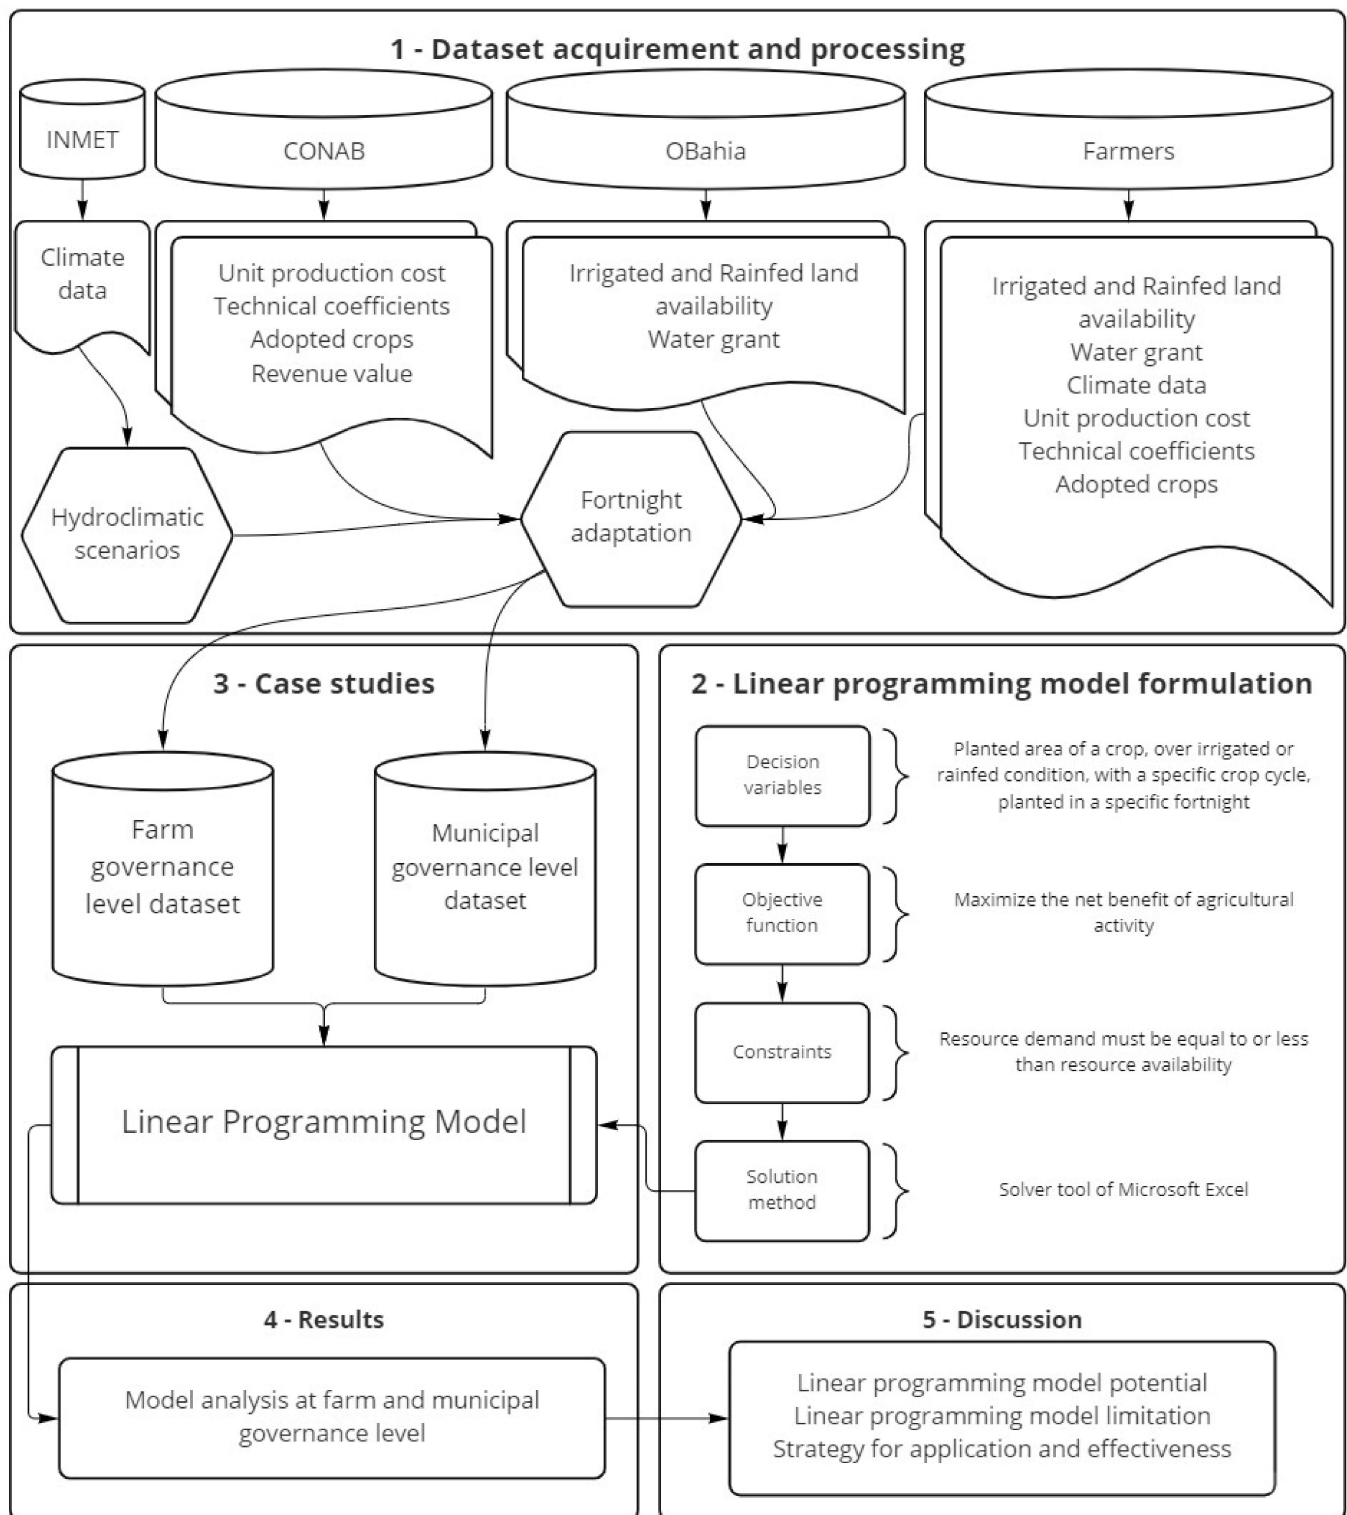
1 - Dataset acquirement and processing

INMET

CONAB

OBahia

Farmers

Climate data

Unit production cost
Technical coefficients
Adopted crops
Revenue value

Irrigated and Rainfed land availability
Water grant

Irrigated and Rainfed land availability
Water grant
Climate data
Unit production cost
Technical coefficients
Adopted crops

Hydroclimatic scenarios

Fortnight adaptation

3 - Case studies

Farm governance level dataset

Municipal governance level dataset

Linear Programming Model

2 - Linear programming model formulation

Decision variables

Planted area of a crop, over irrigated or rainfed condition, with a specific crop cycle, planted in a specific fortnight

Objective function

Maximize the net benefit of agricultural activity

Constraints

Resource demand must be equal to or less than resource availability

Solution method

Solver tool of Microsoft Excel

4 - Results

Model analysis at farm and municipal governance level

5 - Discussion

Linear programming model potential
Linear programming model limitation
Strategy for application and effectiveness